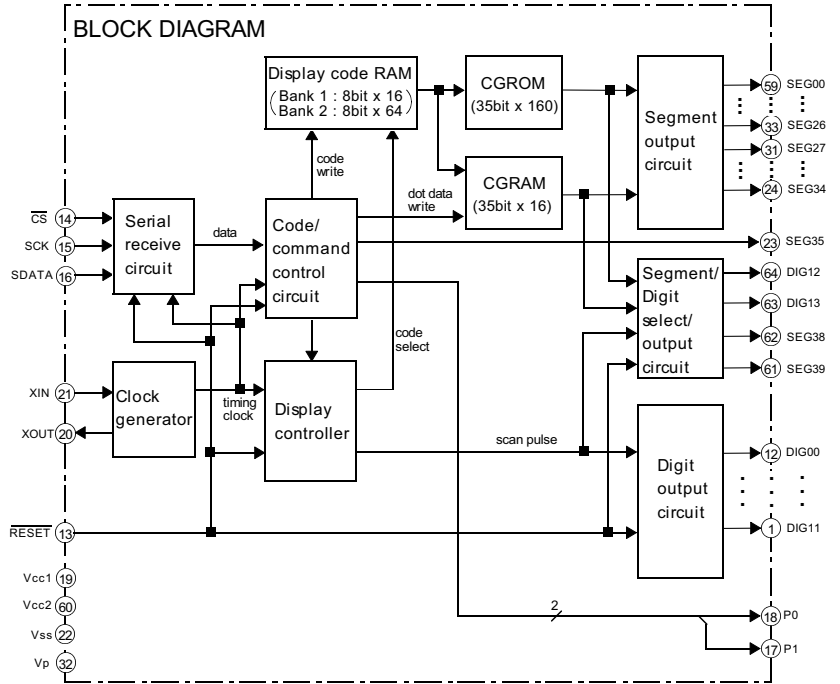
BLOCK DIAGRAM

Display code RAM
(Bank 1 : 8bit x 16
Bank 2 : 8bit x 64)

CGROM
(35bit x 160)

Segment output circuit

59 SEG00
⋮
33 SEG26
31 SEG27
⋮
24 SEG34

code write

dot data write

CGRAM
(35bit x 16)

$\overline{CS}$ 14
SCK 15
SDATA 16

Serial receive circuit

data

Code/ command control circuit

23 SEG35

Segment/ Digit select/ output circuit

64 DIG12
63 DIG13
62 SEG38
61 SEG39

code select

XIN 21
XOUT 20

Clock generator

timing clock

Display controller

scan pulse

Digit output circuit

12 DIG00
⋮
1 DIG11

$\overline{RESET}$ 13

Vcc1 19
Vcc2 60
Vss 22
Vp 32

2

18 P0
17 P1